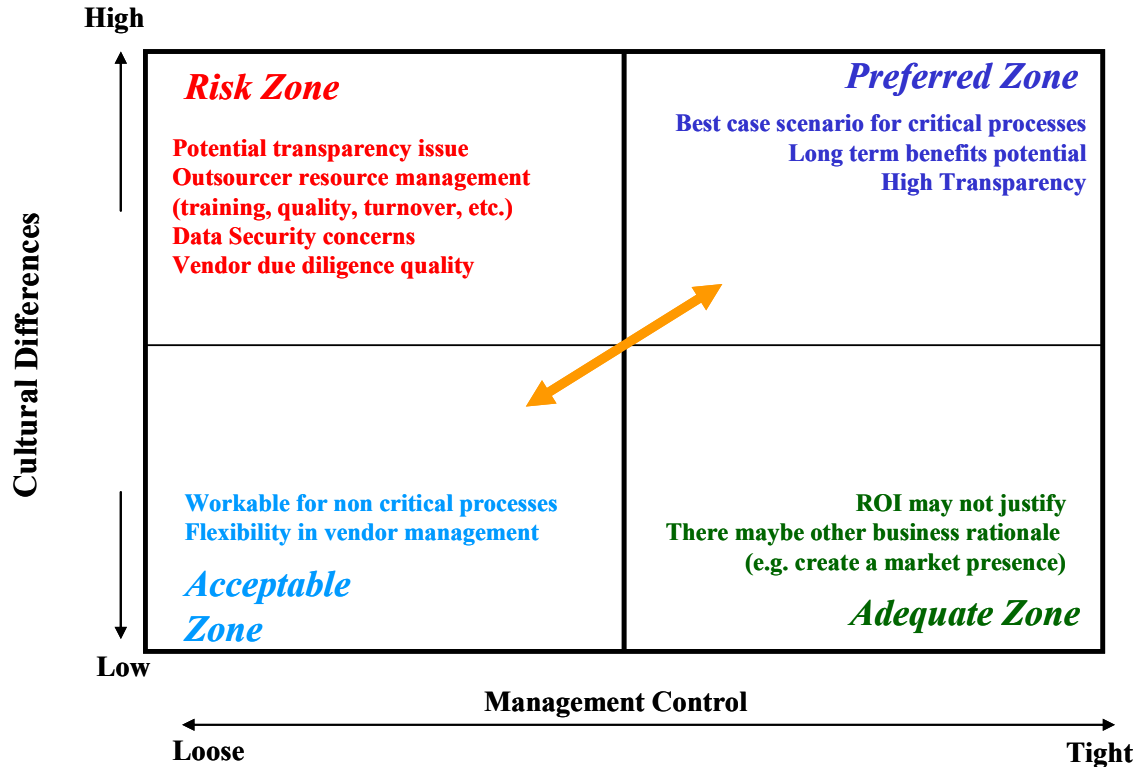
High

Cultural Differences

Risk Zone

Potential transparency issue
Outsourcer resource management (training, quality, turnover, etc.)
Data Security concerns
Vendor due diligence quality

Preferred Zone

Best case scenario for critical processes
Long term benefits potential
High Transparency

Workable for non critical processes
Flexibility in vendor management

Acceptable Zone

ROI may not justify
There maybe other business rationale
(e.g. create a market presence)

Adequate Zone

Low

Management Control

Loose

Tight